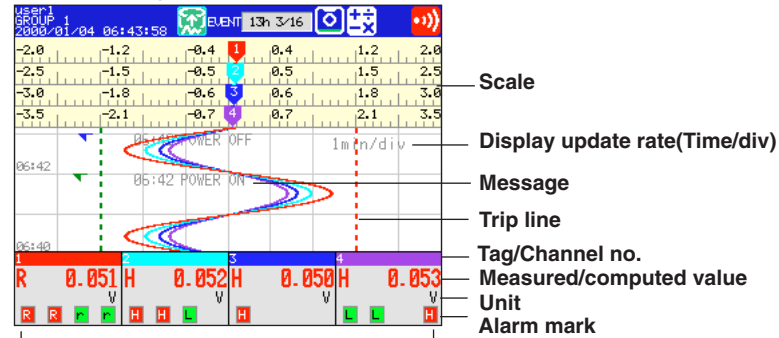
user1
GROUP 1
2000/01/04 06:43:58
EVENT 13h 3/16

-2.0 -1.2 -0.4 1 0.4 1.2 2.0
-2.5 -1.5 -0.5 2 0.5 1.5 2.5
-3.0 -1.8 -0.6 3 0.6 1.8 3.0
-3.5 -2.1 -0.7 4 0.7 2.1 3.5

06:4? POWER OFF
1min/div
06:42
06:42 POWER ON
06:40

| 1 | 2 | 3 | 4 |
|---|---|---|---|
| R 0.051 V | H 0.052 V | H 0.050 V | H 0.053 V |
| R R r r | H H L | H | L L H |

Scale
Display update rate(Time/div)
Message
Trip line
Tag/Channel no.
Measured/computed value
Unit
Alarm mark